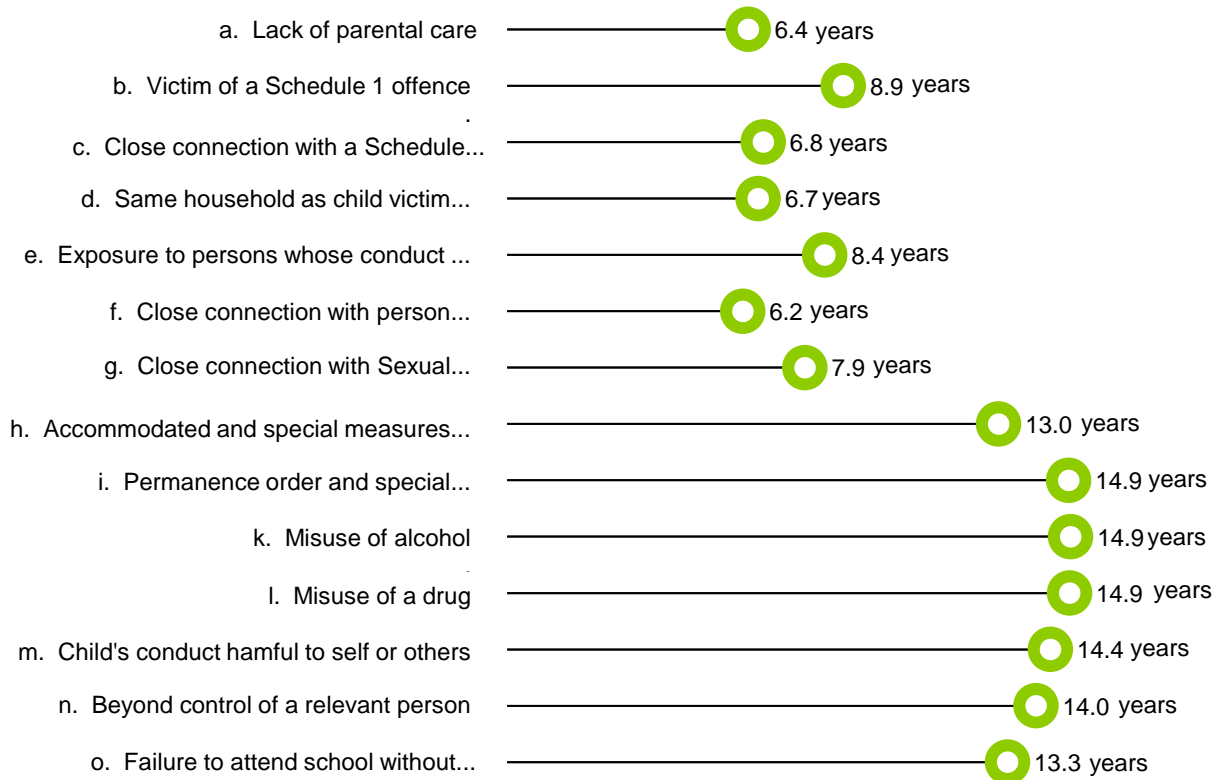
a. Lack of parental care 6.4 years
b. Victim of a Schedule 1 offence 8.9 years
c. Close connection with a Schedule... 6.8 years
d. Same household as child victim... 6.7 years
e. Exposure to persons whose conduct ... 8.4 years
f. Close connection with person... 6.2 years
g. Close connection with Sexual... 7.9 years
h. Accommodated and special measures... 13.0 years
i. Permanence order and special... 14.9 years
k. Misuse of alcohol 14.9 years
l. Misuse of a drug 14.9 years
m. Child's conduct hamful to self or others 14.4 years
n. Beyond control of a relevant person 14.0 years
o. Failure to attend school without... 13.3 years